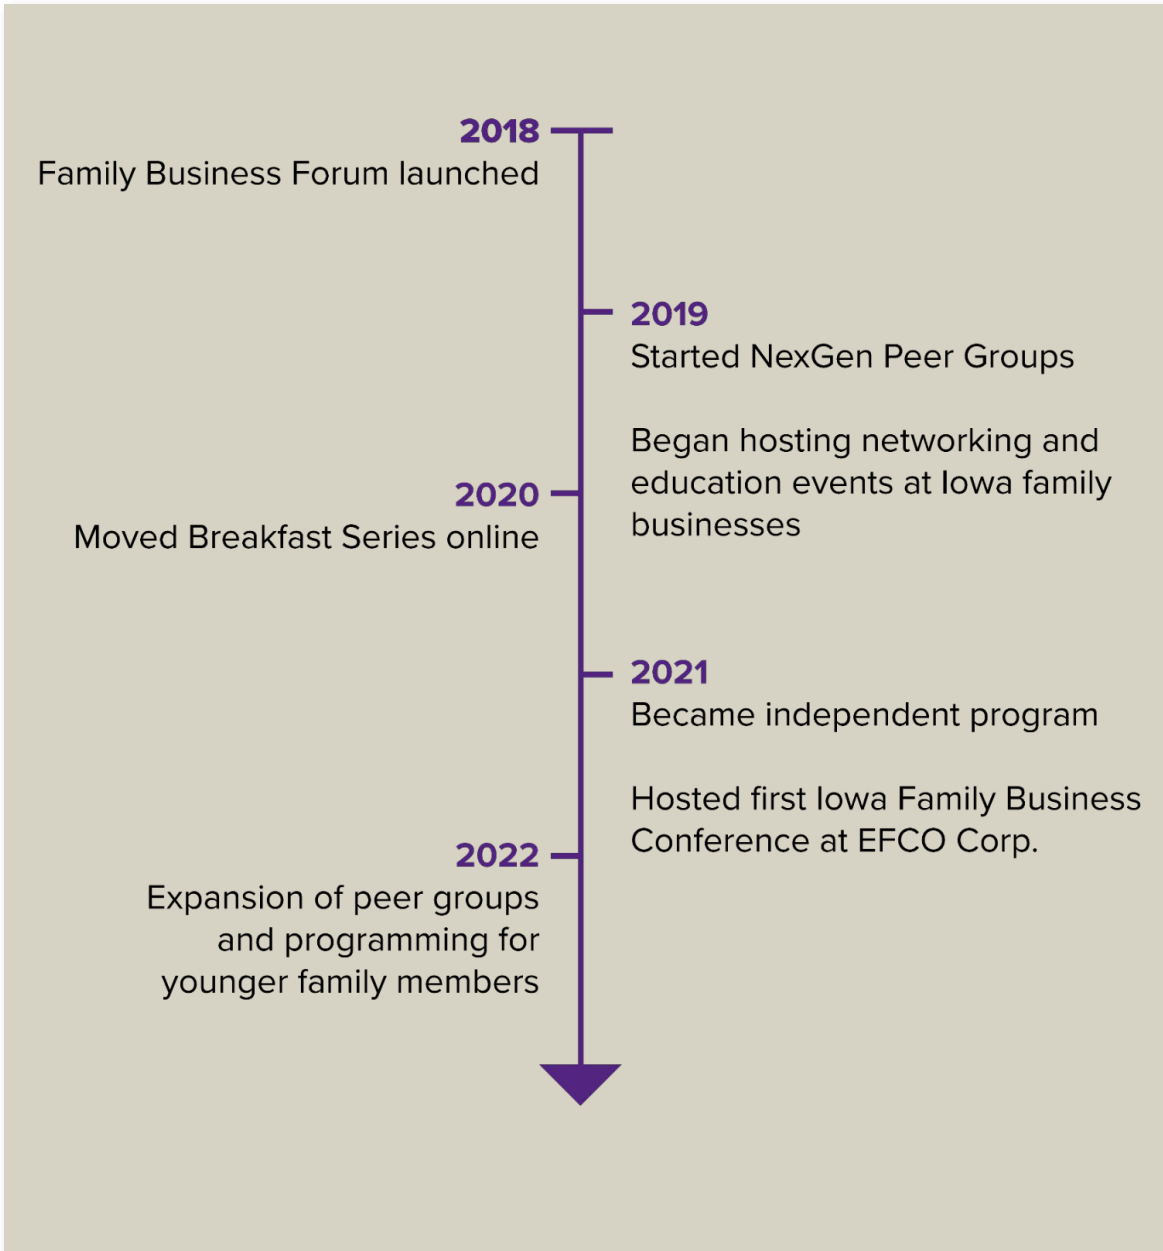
2018
Family Business Forum launched

2019
Started NexGen Peer Groups

Began hosting networking and education events at Iowa family businesses

2020
Moved Breakfast Series online

2021
Became independent program

Hosted first Iowa Family Business Conference at EFCO Corp.

2022
Expansion of peer groups and programming for younger family members